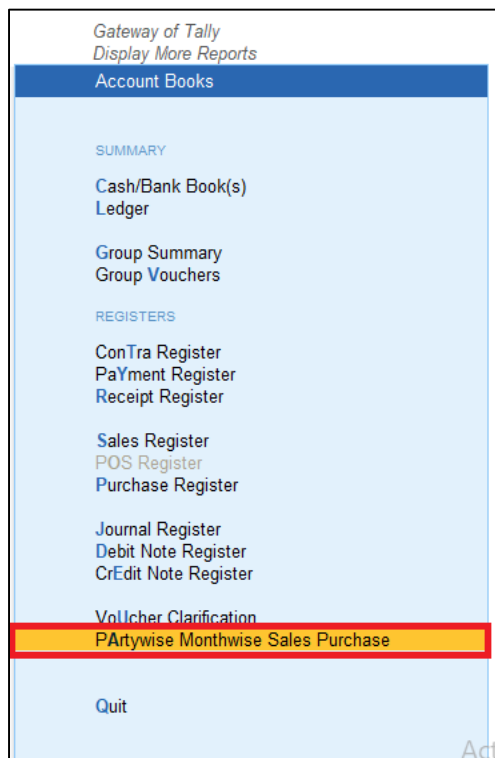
Gateway of Tally
Display More Reports

Account Books

SUMMARY

Cash/Bank Book(s)
Ledger

Group Summary
Group Vouchers

REGISTERS

ConTra Register
PaYment Register
Receipt Register

Sales Register
POS Register
Purchase Register

Journal Register
Debit Note Register
CrEdit Note Register

VoUcher Clarification
PArtywise Monthwise Sales Purchase

Quit

Act